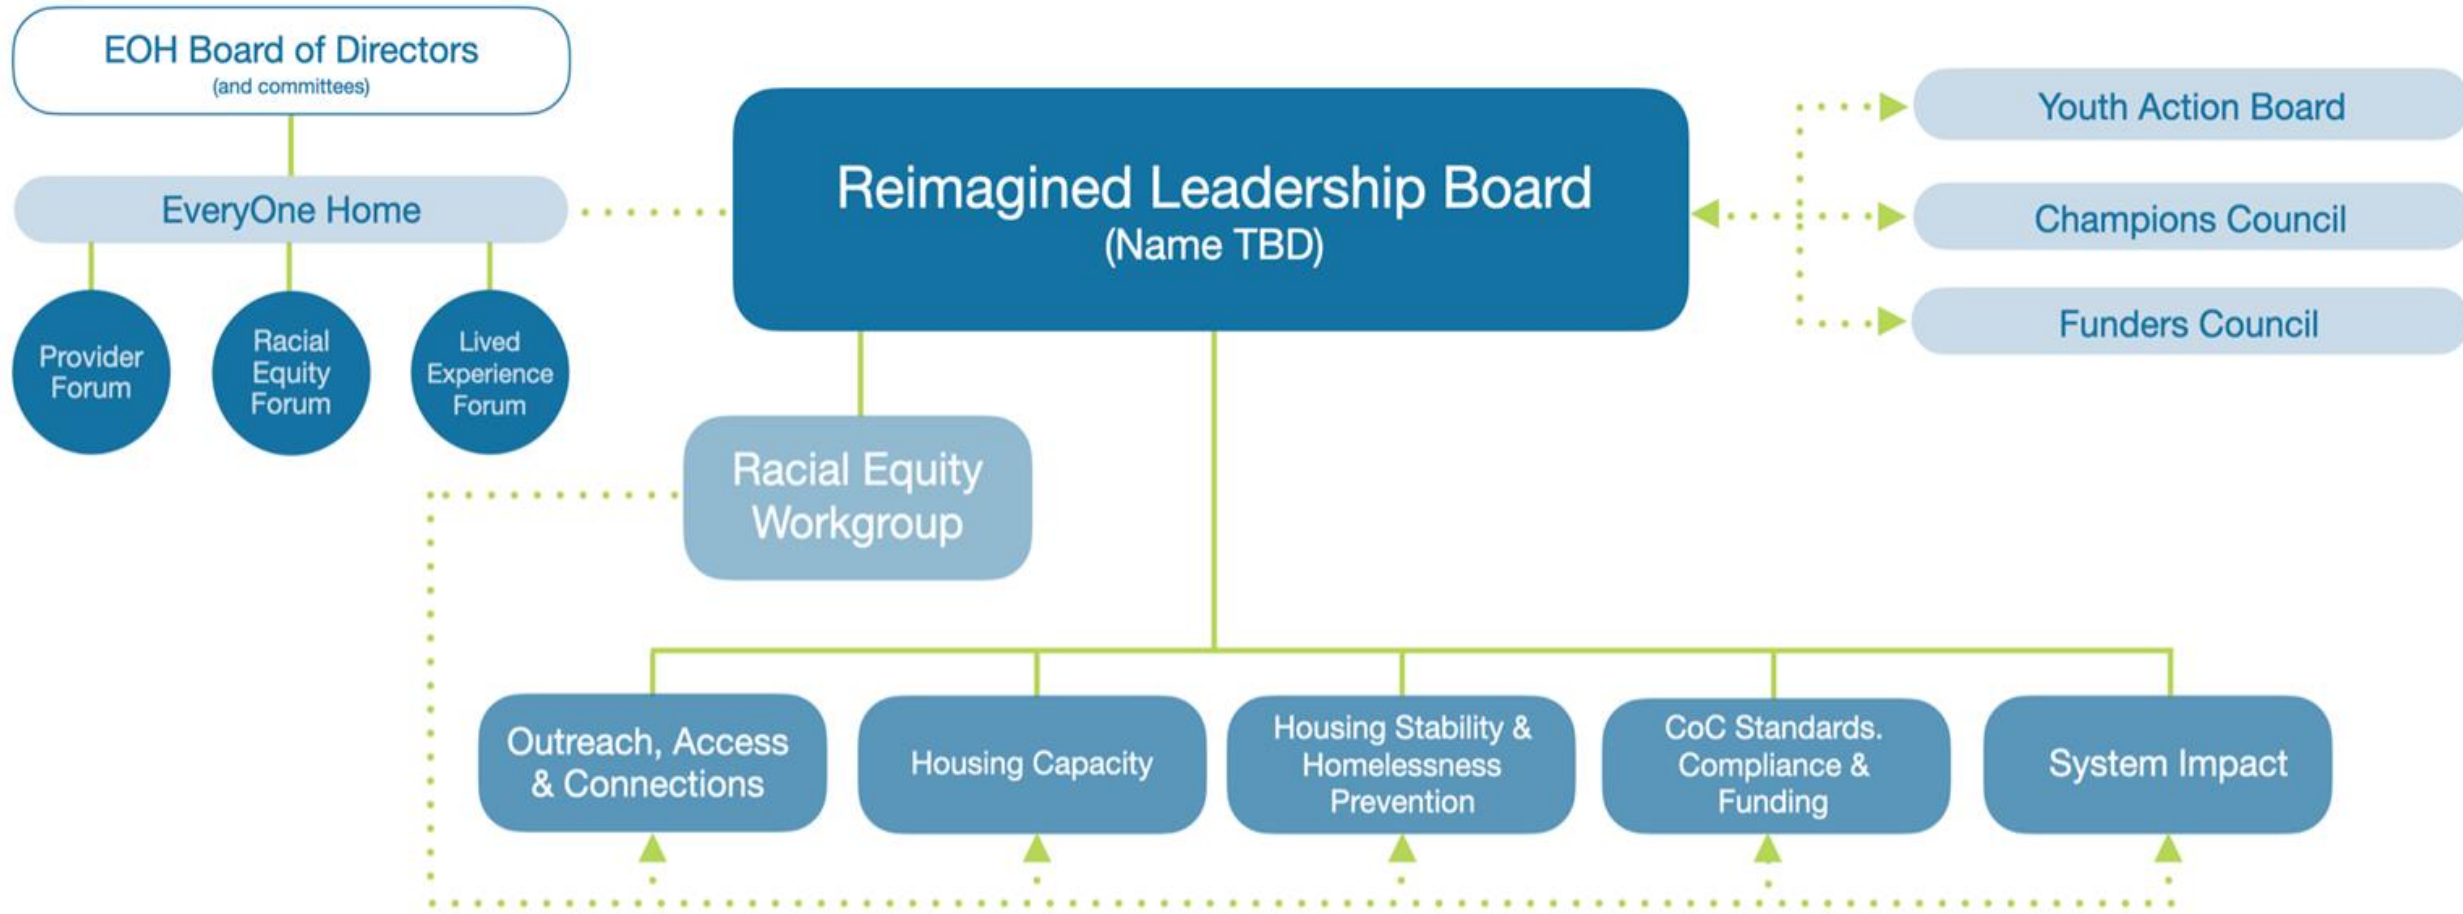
EOH Board of Directors
(and committees)

EveryOne Home

Provider Forum

Racial Equity Forum

Lived Experience Forum

Reimagined Leadership Board
(Name TBD)

Youth Action Board

Champions Council

Funders Council

Racial Equity Workgroup

Outreach, Access & Connections

Housing Capacity

Housing Stability & Homelessness Prevention

CoC Standards. Compliance & Funding

System Impact